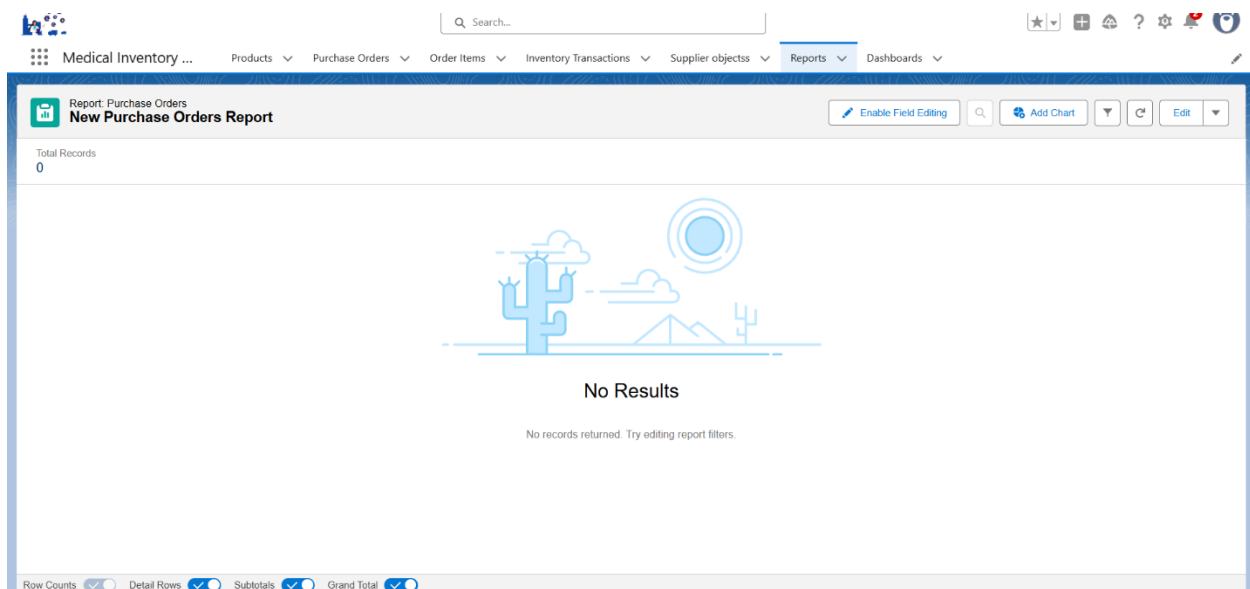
Search...

Medical Inventory ...
Products
Purchase Orders
Order Items
Inventory Transactions
Supplier objectss
Reports
Dashboards

Report: Purchase Orders
New Purchase Orders Report

Enable Field Editing
Add Chart
Edit

Total Records
0

No Results

No records returned. Try editing report filters.

Row Counts
Detail Rows
Subtotals
Grand Total